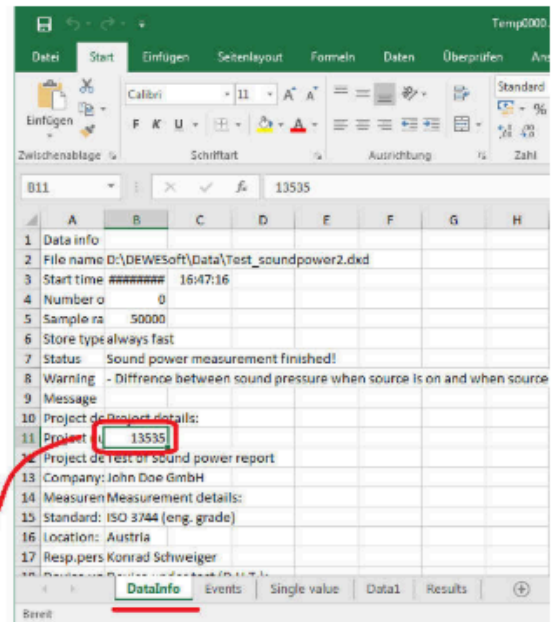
Temp0000

Datei Start Einfügen Seitenlayout Formeln Daten Überprüfen An

Einfügen
Zwischenablage
Calibri 11 A A
F K U
Schriftart
Ausrichtung
Standard
%
Zahl

B11 fx 13535

| | A | B | C | D | E | F | G | H |
|---|---|---|---|---|---|---|---|---|
| 1 | Data info | | | | | | | |
| 2 | File name | D:\DEWESoft\Data\Test_soundpower2.dxd | | | | | | |
| 3 | Start time | ######## | 16:47:16 | | | | | |
| 4 | Number o | 0 | | | | | | |
| 5 | Sample ra | 50000 | | | | | | |
| 6 | Store type | always fast | | | | | | |
| 7 | Status | Sound power measurement finished! | | | | | | |
| 8 | Warning | - Diffrence between sound pressure when source is on and when source | | | | | | |
| 9 | Message | | | | | | | |
| 10 | Project de | Project details: | | | | | | |
| 11 | Project | 13535 | | | | | | |
| 12 | Project de | Test of sound power report | | | | | | |
| 13 | Company: | John Doe GmbH | | | | | | |
| 14 | Measuren | Measurement details: | | | | | | |
| 15 | Standard: | ISO 3744 (eng. grade) | | | | | | |
| 16 | Location: | Austria | | | | | | |
| 17 | Resp.pers | Konrad Schweiger | | | | | | |

DataInfo Events Single value Data1 Results

Bereit